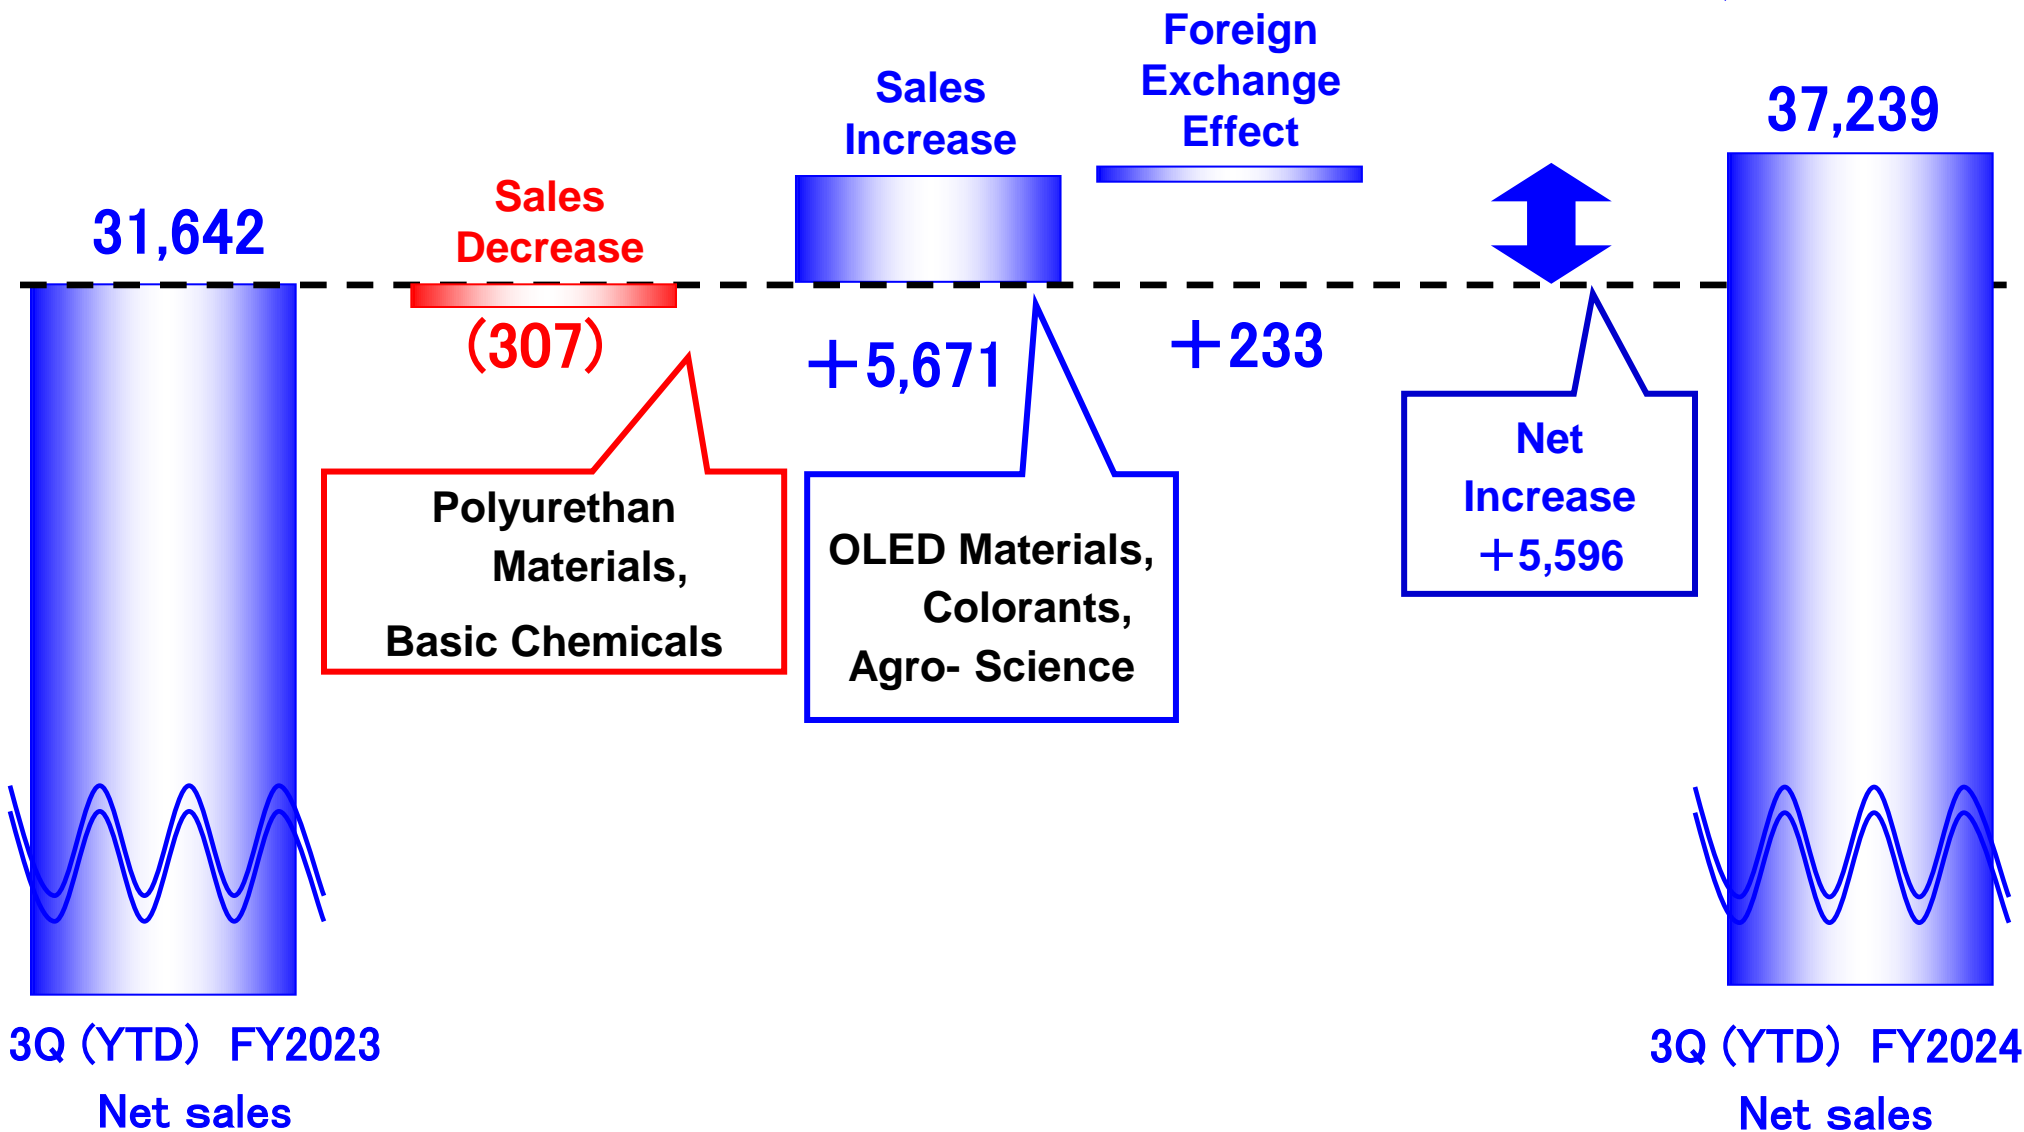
31,642

Sales Decrease

(307)

Sales Increase

+5,671

Foreign Exchange Effect

+233

37,239

Polyurethan Materials, Basic Chemicals

OLED Materials, Colorants, Agro- Science

Net Increase +5,596

3Q (YTD) FY2023 Net sales

3Q (YTD) FY2024 Net sales